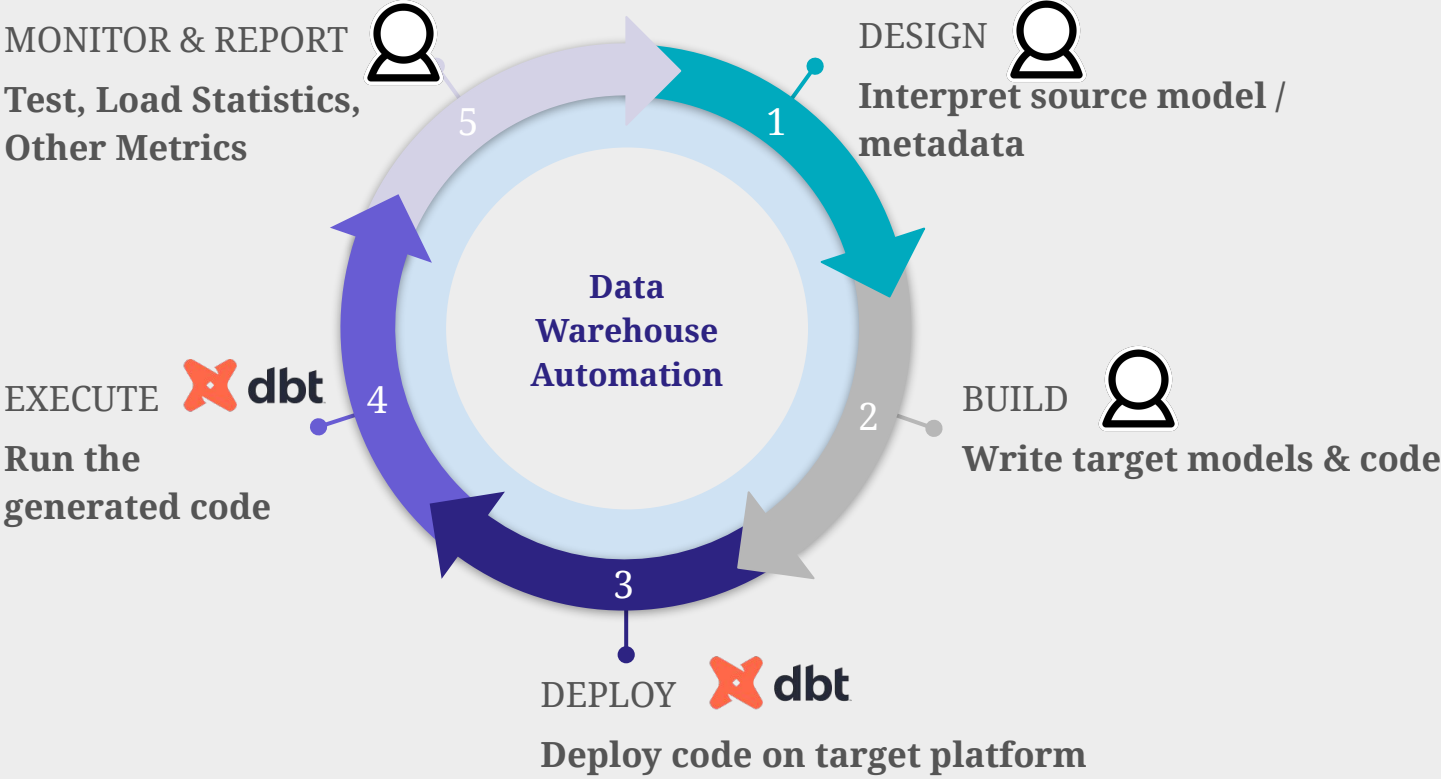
MONITOR & REPORT

Test, Load Statistics, Other Metrics

DESIGN

Interpret source model / metadata

1

5

Data Warehouse Automation

EXECUTE dbt

Run the generated code

4

2

BUILD

Write target models & code

3

DEPLOY dbt

Deploy code on target platform